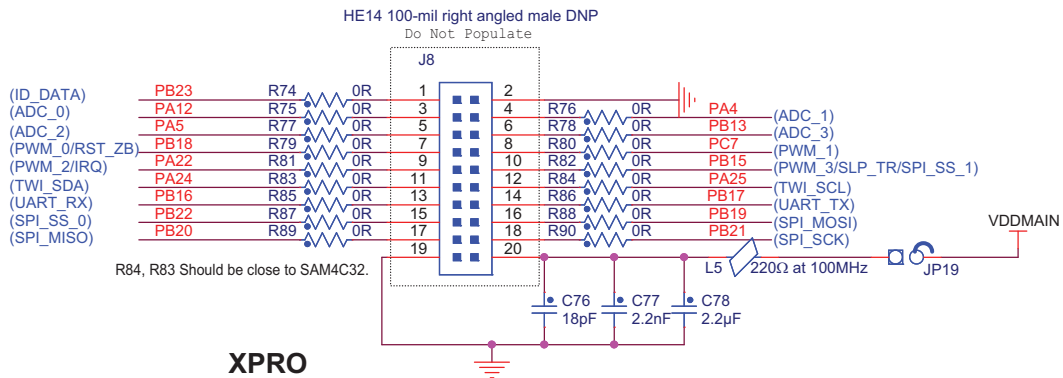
HE14 100-mil right angled male DNP
Do Not Populate

J8

(ID_DATA) PB23 R74 0R 1 2
(ADC_0) PA12 R75 0R 3 4 R76 0R PA4 (ADC_1)
(ADC_2) PA5 R77 0R 5 6 R78 0R PB13 (ADC_3)
(PWM_0/RST_ZB) PB18 R79 0R 7 8 R80 0R PC7 (PWM_1)
(PWM_2/IRQ) PA22 R81 0R 9 10 R82 0R PB15 (PWM_3/SLP_TR/SPI_SS_1)
(TWI_SDA) PA24 R83 0R 11 12 R84 0R PA25 (TWI_SCL)
(UART_RX) PB16 R85 0R 13 14 R86 0R PB17 (UART_TX)
(SPI_SS_0) PB22 R87 0R 15 16 R88 0R PB19 (SPI_MOSI)
(SPI_MISO) PB20 R89 0R 17 18 R90 0R PB21 (SPI_SCK)
19 20

R84, R83 Should be close to SAM4C32.

L5 220Ω at 100MHz JP19 VDDMAIN

C76 18pF C77 2.2nF C78 2.2μF

XPRO